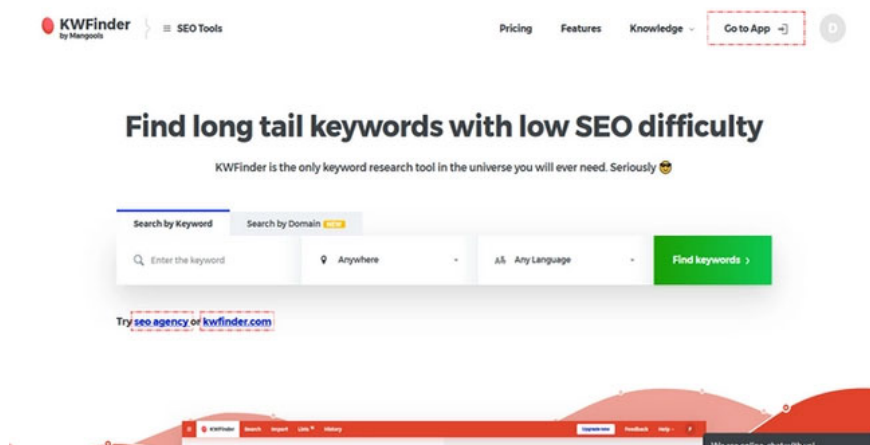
KWFinder
by Mangools

SEO Tools

Pricing Features Knowledge Go to App

D

Find long tail keywords with low SEO difficulty

KWFinder is the only keyword research tool in the universe you will ever need. Seriously 😎

Search by Keyword Search by Domain NEW

Enter the keyword

Anywhere

Any Language

Find keywords ›

Try seo agency or kwfinder.com

KWFinder Search Import Lists History Upgrade now Feedback Help

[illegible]